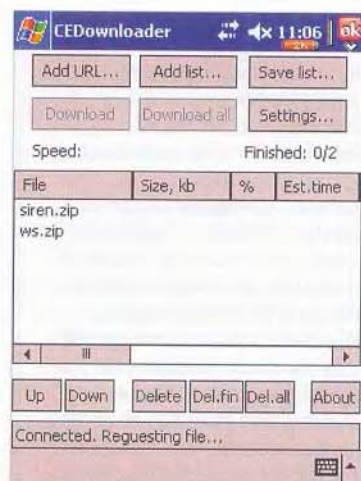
CEDownloader 11:06 ok

Add URL... Add list... Save list...

Download Download all Settings...

Speed: Finished: 0/2

| File | Size, kb | % | Est.time |
|---|---|---|---|
| siren.zip | | | |
| ws.zip | | | |

Up Down Delete Del.fin Del.all About

Connected. Requesting file...